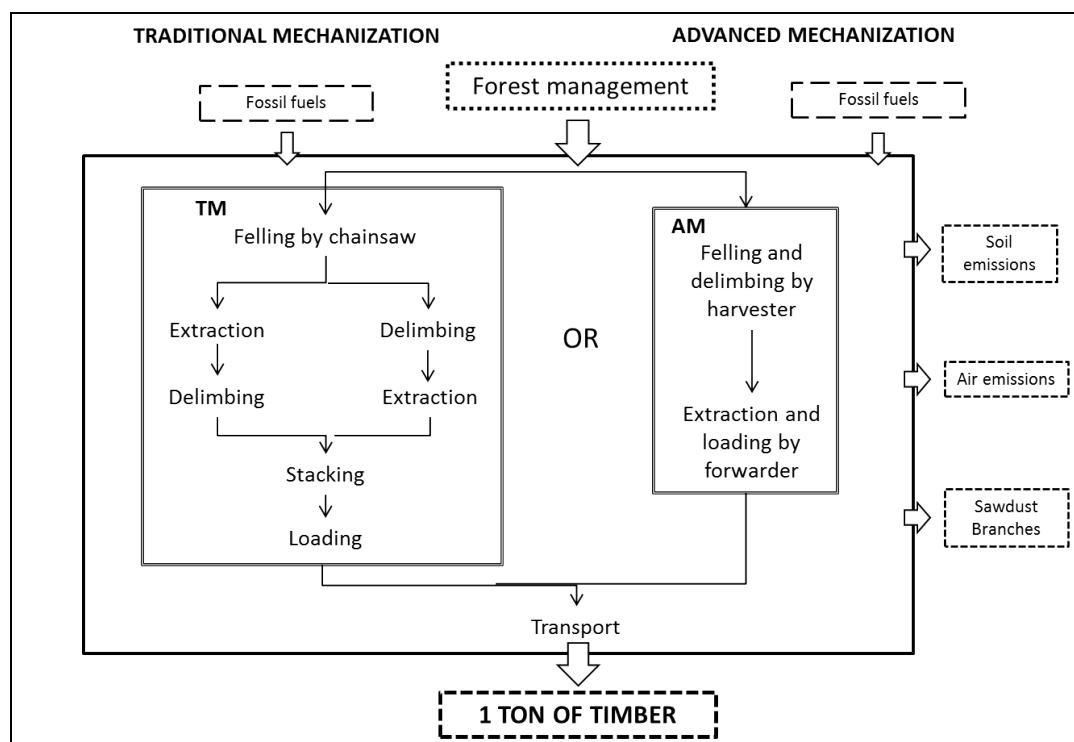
TRADITIONAL MECHANIZATION

ADVANCED MECHANIZATION

Fossil fuels

Forest management

Fossil fuels

TM

Felling by chainsaw

Extraction

Delimbing

Delimbing

Extraction

Stacking

Loading

OR

AM

Felling and delimbing by harvester

Extraction and loading by forwarder

Soil emissions

Air emissions

Sawdust Branches

Transport

1 TON OF TIMBER